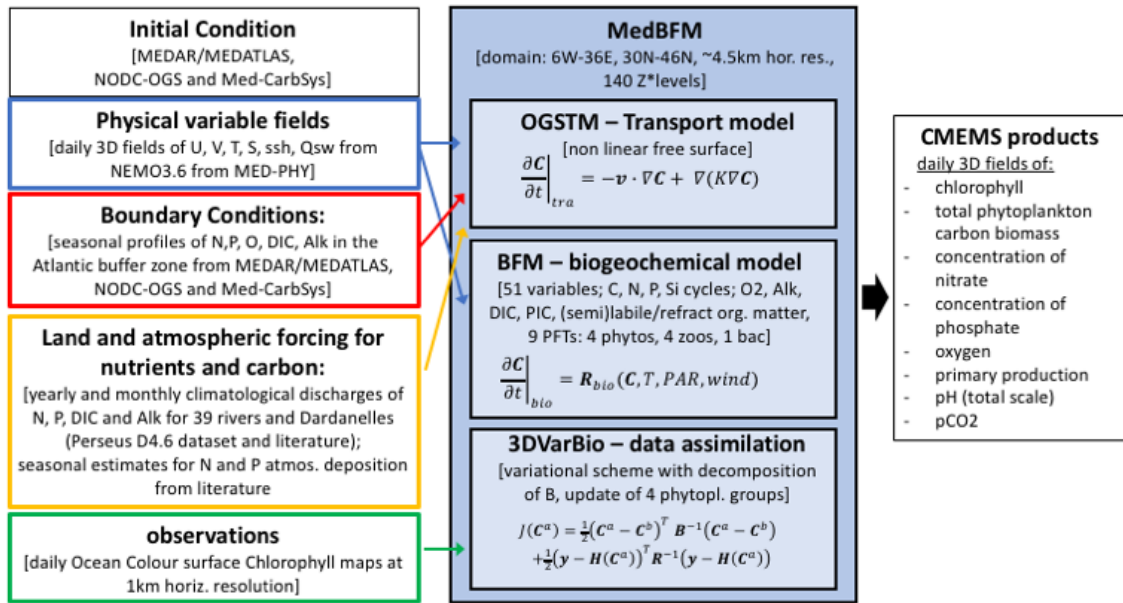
Initial Condition
[MEDAR/MEDATLAS, NODC-OGS and Med-CarbSys]

Physical variable fields
[daily 3D fields of U, V, T, S, ssh, Qsw from NEMO3.6 from MED-PHY]

Boundary Conditions:
[seasonal profiles of N,P, O, DIC, Alk in the Atlantic buffer zone from MEDAR/MEDATLAS, NODC-OGS and Med-CarbSys]

Land and atmospheric forcing for nutrients and carbon:
[yearly and monthly climatological discharges of N, P, DIC and Alk for 39 rivers and Dardanelles (Perseus D4.6 dataset and literature); seasonal estimates for N and P atmos. deposition from literature

observations
[daily Ocean Colour surface Chlorophyll maps at 1km horiz. resolution]

MedBFM
[domain: 6W-36E, 30N-46N, ~4.5km hor. res., 140 Z*levels]

OGSTM – Transport model
[non linear free surface]
$\left.\frac{\partial \boldsymbol{C}}{\partial t}\right|_{tra} = -\boldsymbol{v} \cdot \nabla \boldsymbol{C} + \nabla(K\nabla \boldsymbol{C})$

BFM – biogeochemical model
[51 variables; C, N, P, Si cycles; O2, Alk, DIC, PIC, (semi)labile/refract org. matter, 9 PFTs: 4 phytos, 4 zoos, 1 bac]
$\left.\frac{\partial \boldsymbol{C}}{\partial t}\right|_{bio} = \boldsymbol{R}_{bio}(\boldsymbol{C}, T, PAR, wind)$

3DVarBio – data assimilation
[variational scheme with decomposition of B, update of 4 phytopl. groups]
$J(\boldsymbol{C}^a) = \frac{1}{2}(\boldsymbol{C}^a - \boldsymbol{C}^b)^T \boldsymbol{B}^{-1}(\boldsymbol{C}^a - \boldsymbol{C}^b) + \frac{1}{2}(\boldsymbol{y} - \boldsymbol{H}(\boldsymbol{C}^a))^T \boldsymbol{R}^{-1}(\boldsymbol{y} - \boldsymbol{H}(\boldsymbol{C}^a))$

CMEMS products
daily 3D fields of:
- chlorophyll
- total phytoplankton carbon biomass
- concentration of nitrate
- concentration of phosphate
- oxygen
- primary production
- pH (total scale)
- pCO2